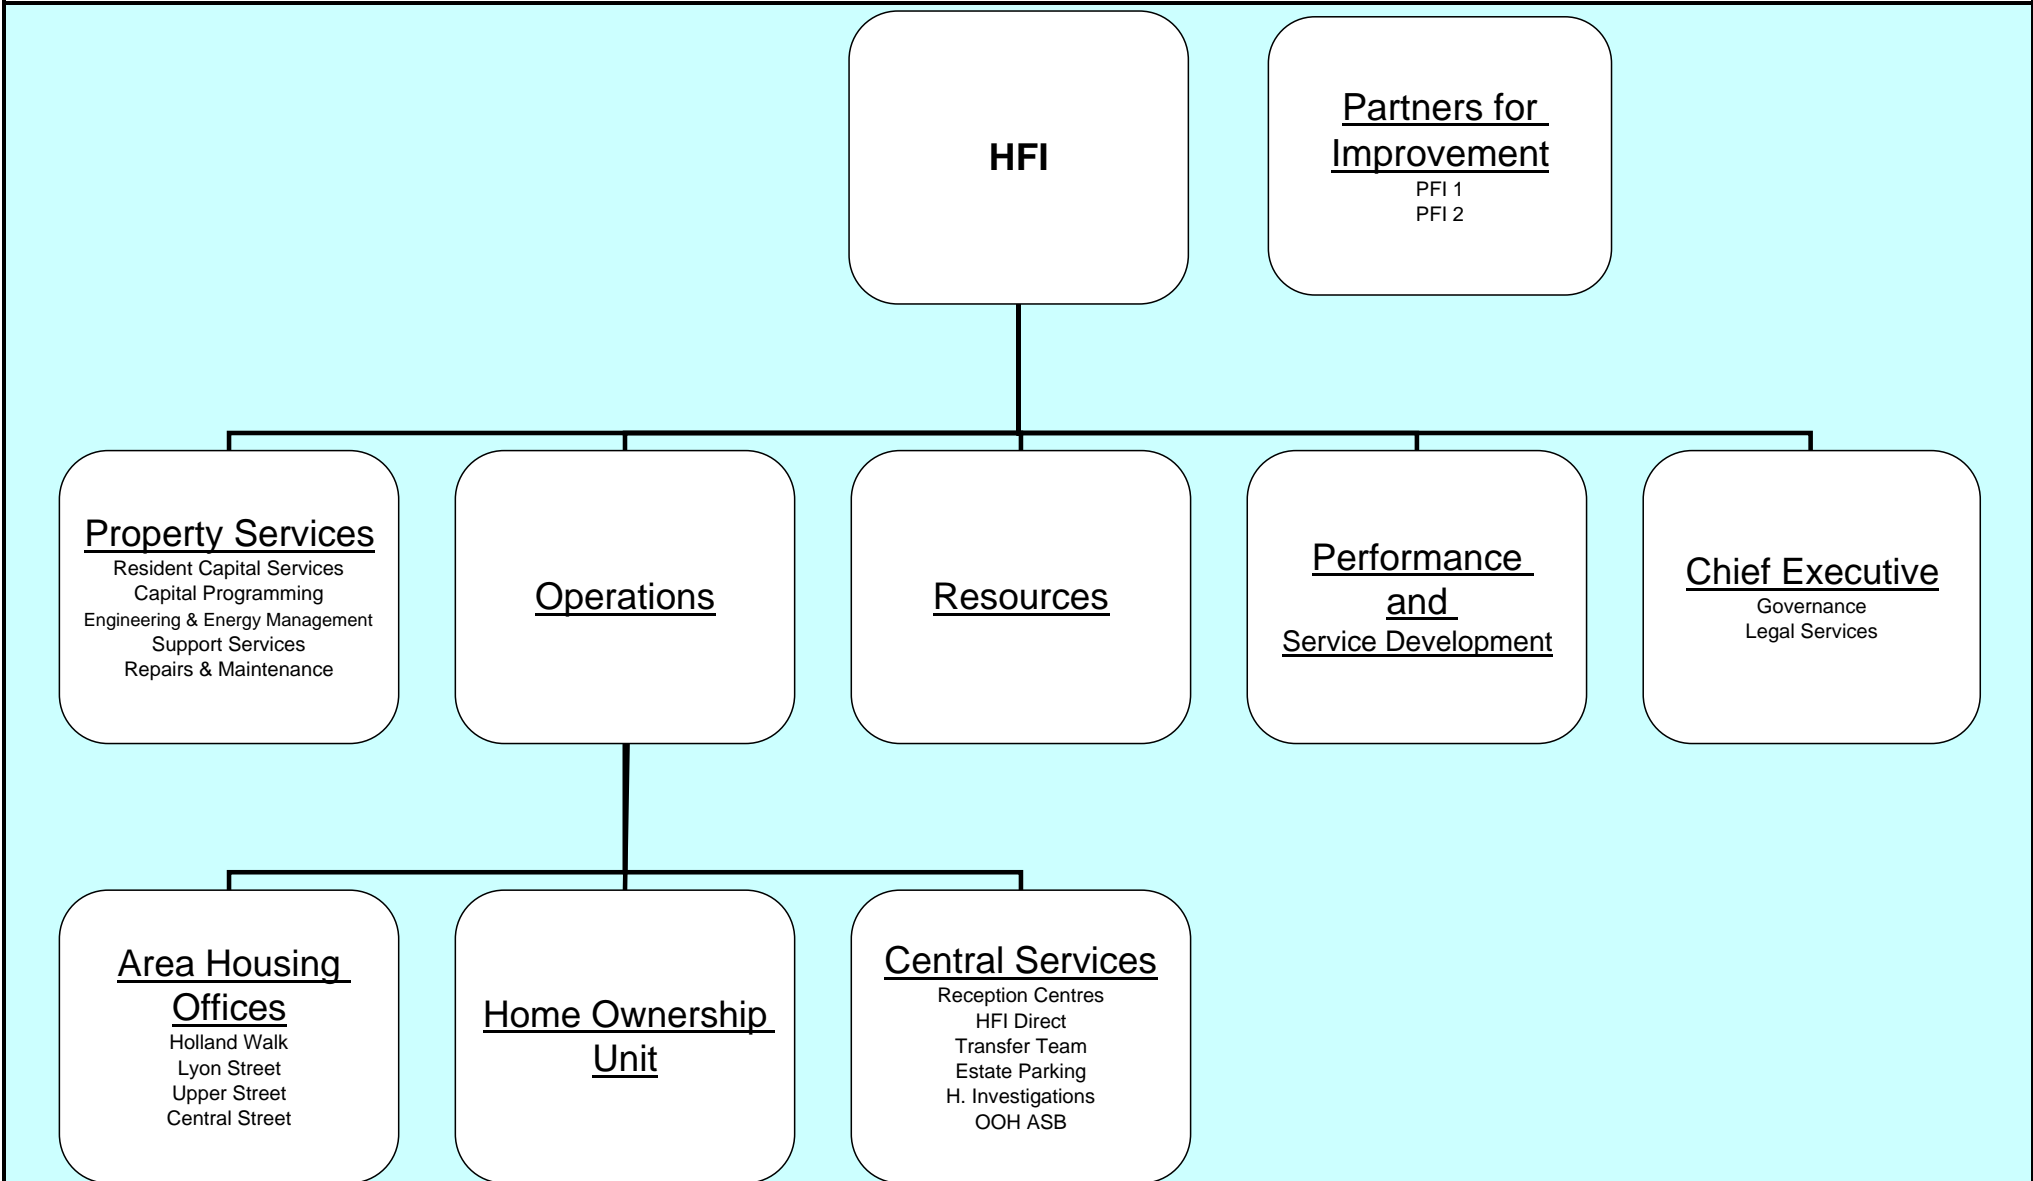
HFI

Partners for Improvement
PFI 1
PFI 2

Property Services
Resident Capital Services
Capital Programming
Engineering & Energy Management
Support Services
Repairs & Maintenance

Operations

Resources

Performance and Service Development

Chief Executive
Governance
Legal Services

Area Housing Offices
Holland Walk
Lyon Street
Upper Street
Central Street

Home Ownership Unit

Central Services
Reception Centres
HFI Direct
Transfer Team
Estate Parking
H. Investigations
OOH ASB